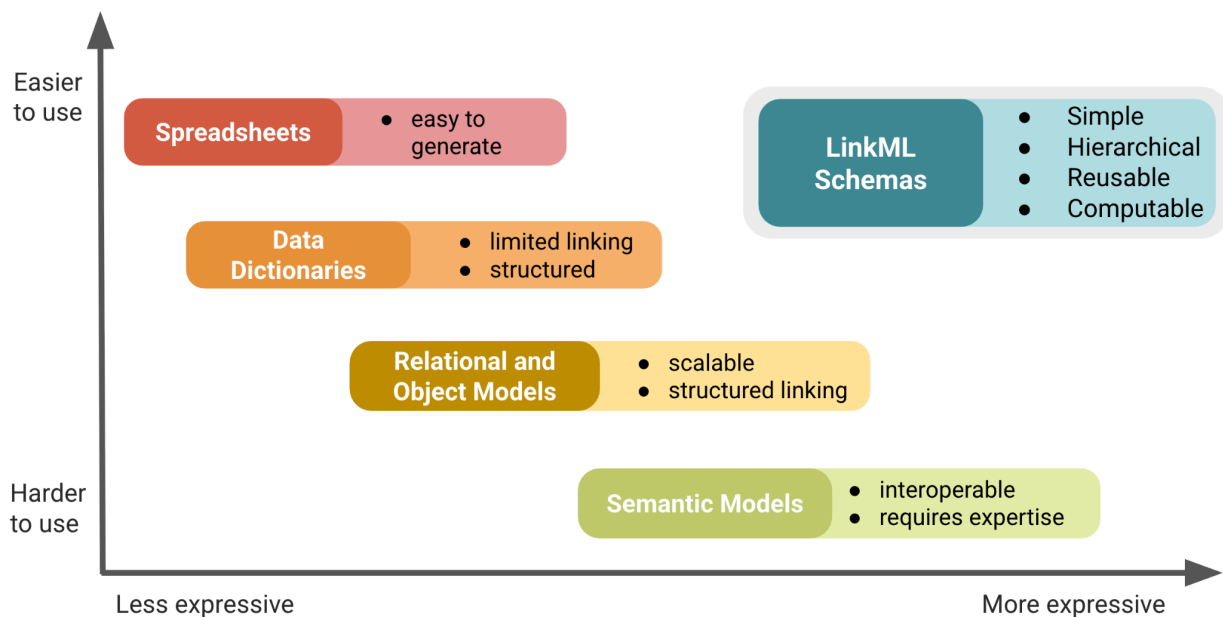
Easier to use

Spreadsheets
- easy to generate

LinkML Schemas
- Simple
- Hierarchical
- Reusable
- Computable

Data Dictionaries
- limited linking
- structured

Relational and Object Models
- scalable
- structured linking

Harder to use

Semantic Models
- interoperable
- requires expertise

Less expressive

More expressive